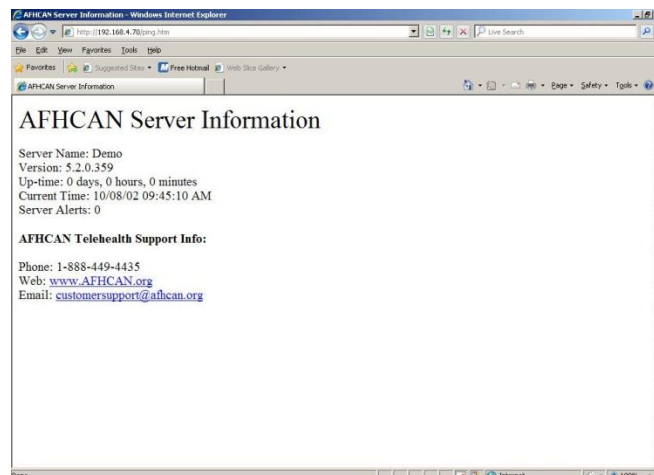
AFHCAN Server Information - Windows Internet Explorer

http://192.168.4.70/ping.htm

Live Search

File Edit View Favorites Tools Help

Favorites Suggested Sites Free Hotmail Web Slice Gallery

AFHCAN Server Information

Page Safety Tools

AFHCAN Server Information

Server Name: Demo
Version: 5.2.0.359
Up-time: 0 days, 0 hours, 0 minutes
Current Time: 10/08/02 09:45:10 AM
Server Alerts: 0

AFHCAN Telehealth Support Info:

Phone: 1-888-449-4435
Web: www.AFHCAN.org
Email: customersupport@afhcan.org

Done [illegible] Internet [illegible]